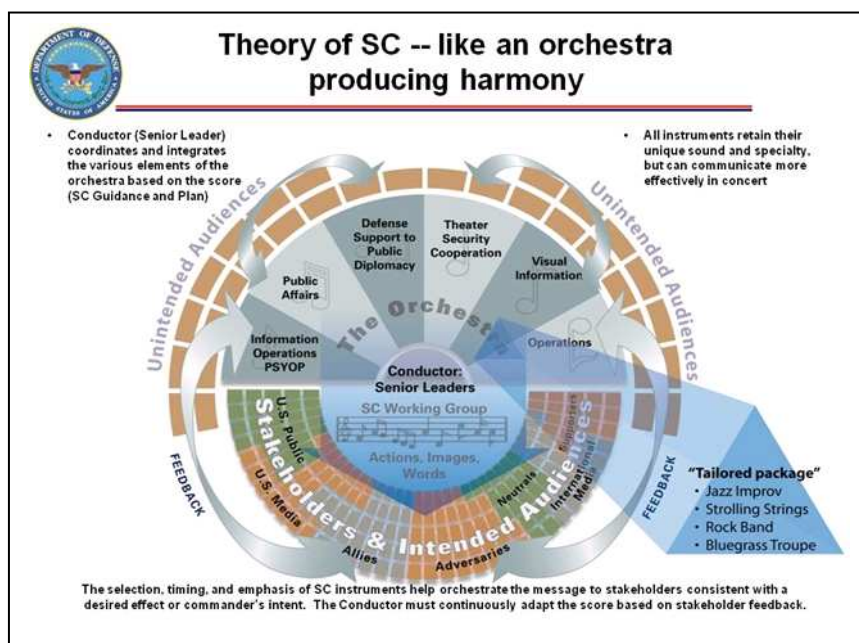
DEPARTMENT OF DEFENSE
UNITED STATES OF AMERICA

Theory of SC -- like an orchestra producing harmony

• Conductor (Senior Leader) coordinates and integrates the various elements of the orchestra based on the score (SC Guidance and Plan)

• All instruments retain their unique sound and specialty, but can communicate more effectively in concert

Unintended Audiences

Unintended Audiences

Defense Support to Public Diplomacy

Theater Security Cooperation

Public Affairs

Visual Information

The Orchestra

Information Operations PSYOP

Operations

Conductor: Senior Leaders

SC Working Group

Actions, Images, Words

U.S. Public

U.S. Media

Stakeholders & Intended Audiences

Allies

Adversaries

Neutrals

International Media

Supporters

FEEDBACK

FEEDBACK

"Tailored package"
• Jazz Improv
• Strolling Strings
• Rock Band
• Bluegrass Troupe

The selection, timing, and emphasis of SC instruments help orchestrate the message to stakeholders consistent with a desired effect or commander's intent. The Conductor must continuously adapt the score based on stakeholder feedback.